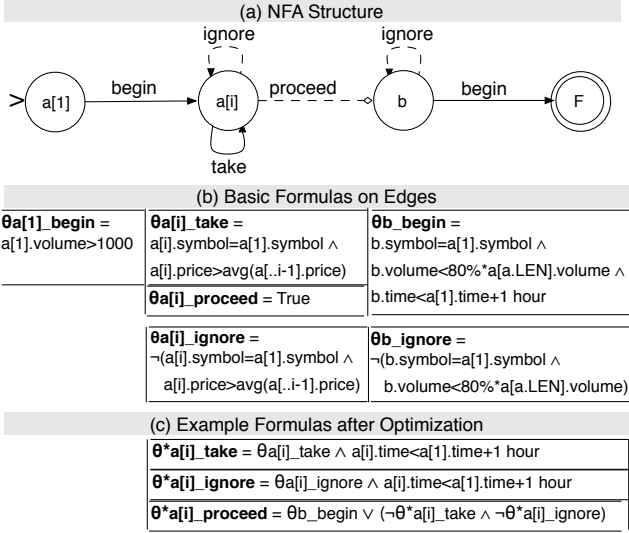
(a) NFA Structure

ignore

ignore

a[1]

begin

a[i]

proceed

b

begin

F

take

(b) Basic Formulas on Edges

**θa[1]_begin** = a[1].volume>1000

**θa[i]_take** = a[i].symbol=a[1].symbol ∧ a[i].price>avg(a[..i-1].price)

**θa[i]_proceed** = True

**θa[i]_ignore** = ¬(a[i].symbol=a[1].symbol ∧ a[i].price>avg(a[..i-1].price)

**θb_begin** = b.symbol=a[1].symbol ∧ b.volume<80%*a[a.LEN].volume ∧ b.time<a[1].time+1 hour

**θb_ignore** = ¬(b.symbol=a[1].symbol ∧ b.volume<80%*a[a.LEN].volume)

(c) Example Formulas after Optimization

**θ*a[i]_take** = θa[i]_take ∧ a[i].time<a[1].time+1 hour

**θ*a[i]_ignore** = θa[i]_ignore ∧ a[i].time<a[1].time+1 hour

**θ*a[i]_proceed** = θb_begin ∨ (¬θ*a[i]_take ∧ ¬θ*a[i]_ignore)